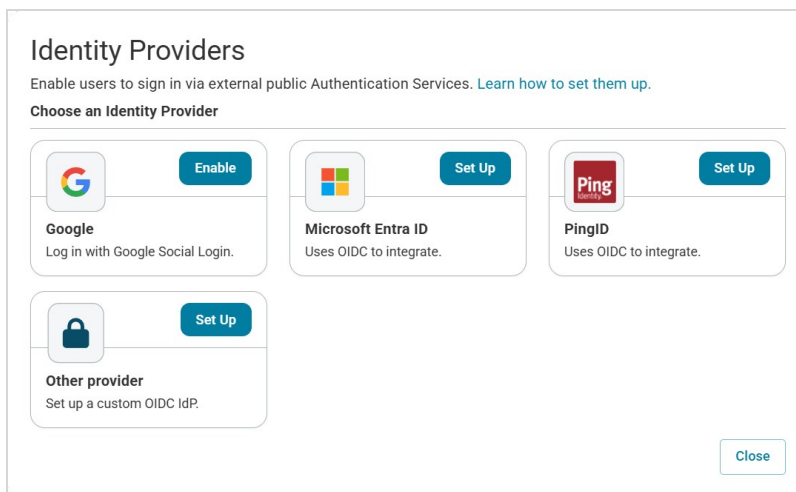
Identity Providers

Enable users to sign in via external public Authentication Services. Learn how to set them up.

Choose an Identity Provider

Enable

Google

Log in with Google Social Login.

Set Up

Microsoft Entra ID

Uses OIDC to integrate.

Ping Identity

Set Up

PingID

Uses OIDC to integrate.

Set Up

Other provider

Set up a custom OIDC IdP.

Close